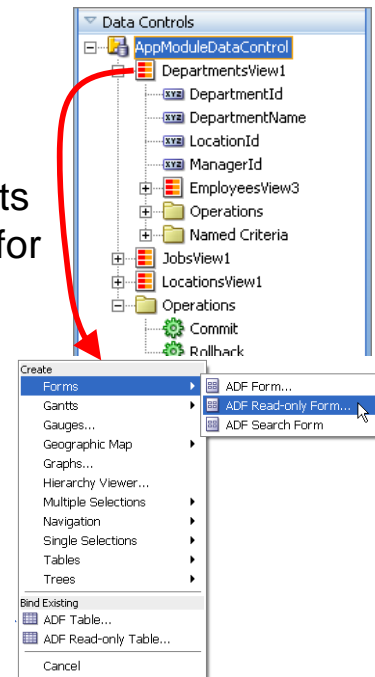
Data Controls
AppModuleDataControl
DepartmentsView1
XYZ DepartmentId
XYZ DepartmentName
XYZ LocationId
XYZ ManagerId
EmployeesView3
Operations
Named Criteria
JobsView1
LocationsView1
Operations
Commit
Rollback

ts
for

Create
Forms
Gantts
Gauges...
Geographic Map
Graphs...
Hierarchy Viewer...
Multiple Selections
Navigation
Single Selections
Tables
Trees
Bind Existing
ADF Table...
ADF Read-only Table...
Cancel

ADF Form...
ADF Read-only Form...
ADF Search Form